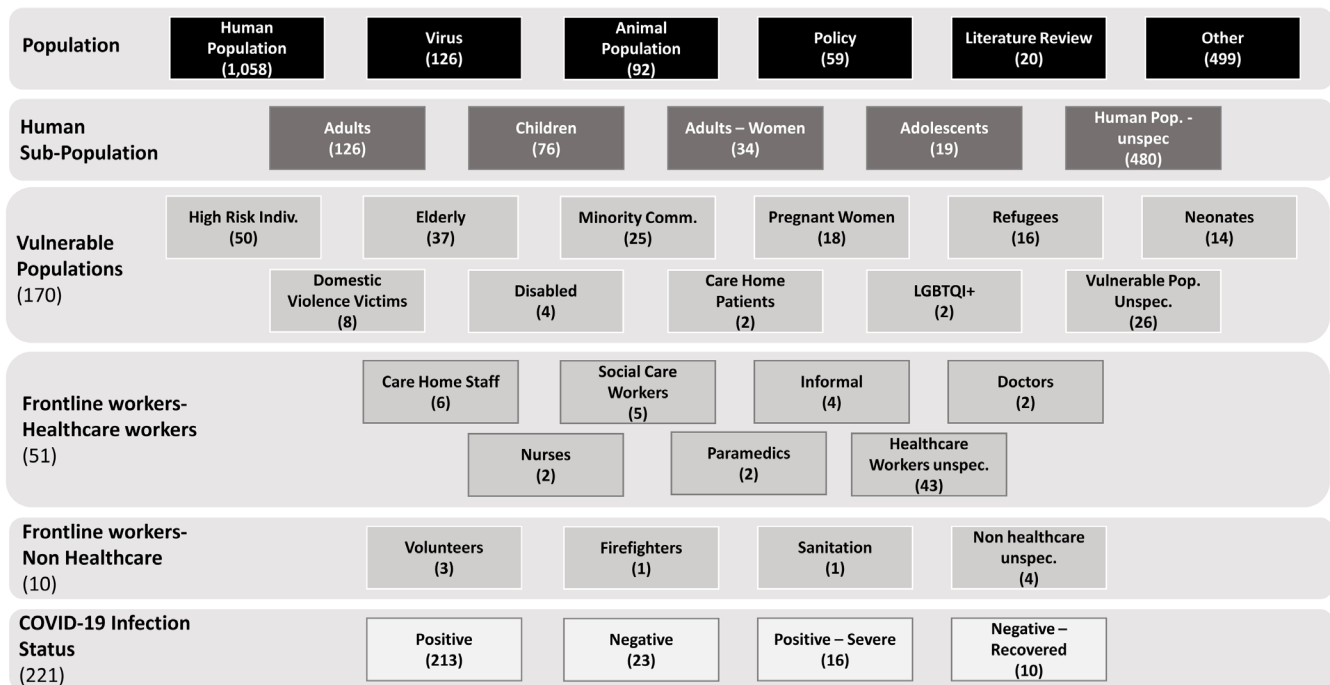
Population

Human Population (1,058)

Virus (126)

Animal Population (92)

Policy (59)

Literature Review (20)

Other (499)

Human Sub-Population

Adults (126)

Children (76)

Adults – Women (34)

Adolescents (19)

Human Pop. - unspec (480)

Vulnerable Populations (170)

High Risk Indiv. (50)

Elderly (37)

Minority Comm. (25)

Pregnant Women (18)

Refugees (16)

Neonates (14)

Domestic Violence Victims (8)

Disabled (4)

Care Home Patients (2)

LGBTQI+ (2)

Vulnerable Pop. Unspec. (26)

Frontline workers- Healthcare workers (51)

Care Home Staff (6)

Social Care Workers (5)

Informal (4)

Doctors (2)

Nurses (2)

Paramedics (2)

Healthcare Workers unspec. (43)

Frontline workers- Non Healthcare (10)

Volunteers (3)

Firefighters (1)

Sanitation (1)

Non healthcare unspec. (4)

COVID-19 Infection Status (221)

Positive (213)

Negative (23)

Positive – Severe (16)

Negative – Recovered (10)